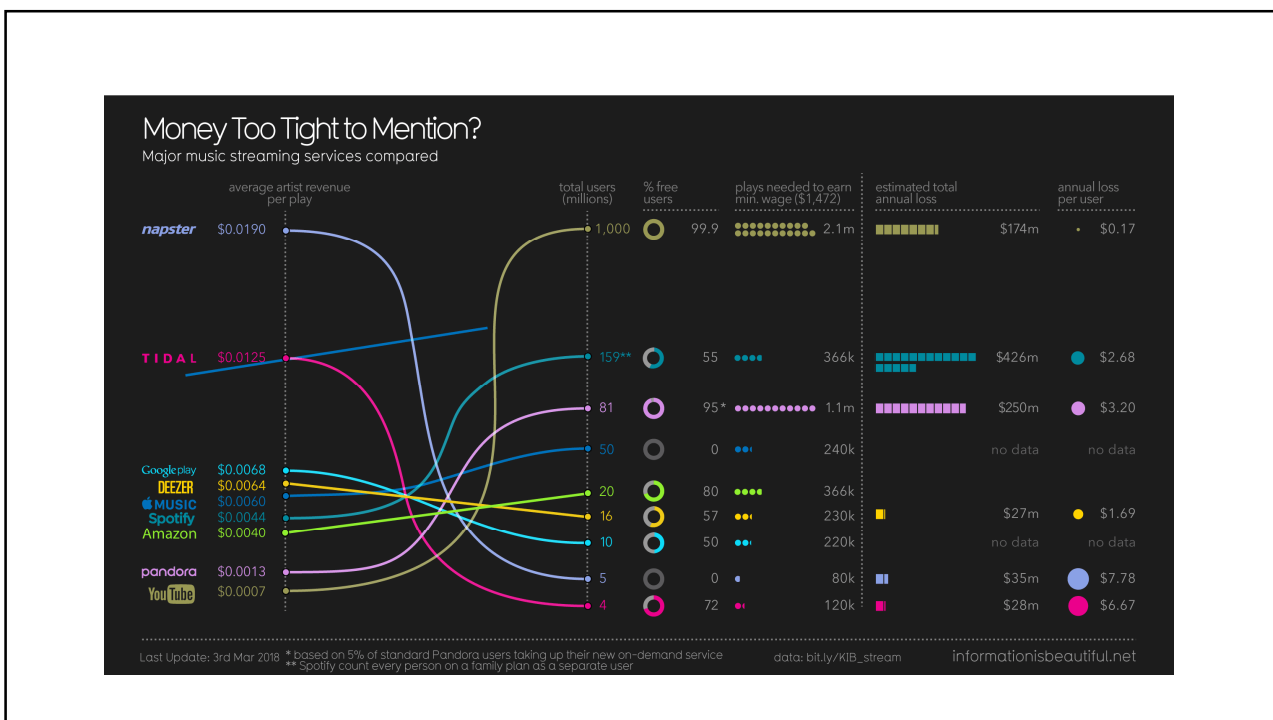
Money Too Tight to Mention?
Major music streaming services compared

average artist revenue per play

| | average artist revenue per play | total users (millions) | % free users | plays needed to earn min. wage ($1,472) | estimated total annual loss | annual loss per user |
|---|---|---|---|---|---|---|
| napster | $0.0190 | 1,000 | 99.9 | 2.1m | $174m | $0.17 |
| TIDAL | $0.0125 | 159** | 55 | 366k | $426m | $2.68 |
| Google play | $0.0068 | 81 | 95* | 1.1m | $250m | $3.20 |
| DEEZER | $0.0064 | 50 | 0 | 240k | no data | no data |
| MUSIC | $0.0060 | 20 | 80 | 366k | | |
| Spotify | $0.0044 | 16 | 57 | 230k | $27m | $1.69 |
| Amazon | $0.0040 | 10 | 50 | 220k | no data | no data |
| pandora | $0.0013 | 5 | 0 | 80k | $35m | $7.78 |
| YouTube | $0.0007 | 4 | 72 | 120k | $28m | $6.67 |

Last Update: 3rd Mar 2018 * based on 5% of standard Pandora users taking up their new on-demand service
** Spotify count every person on a family plan as a separate user
data: bit.ly/KIB_stream
informationisbeautiful.net